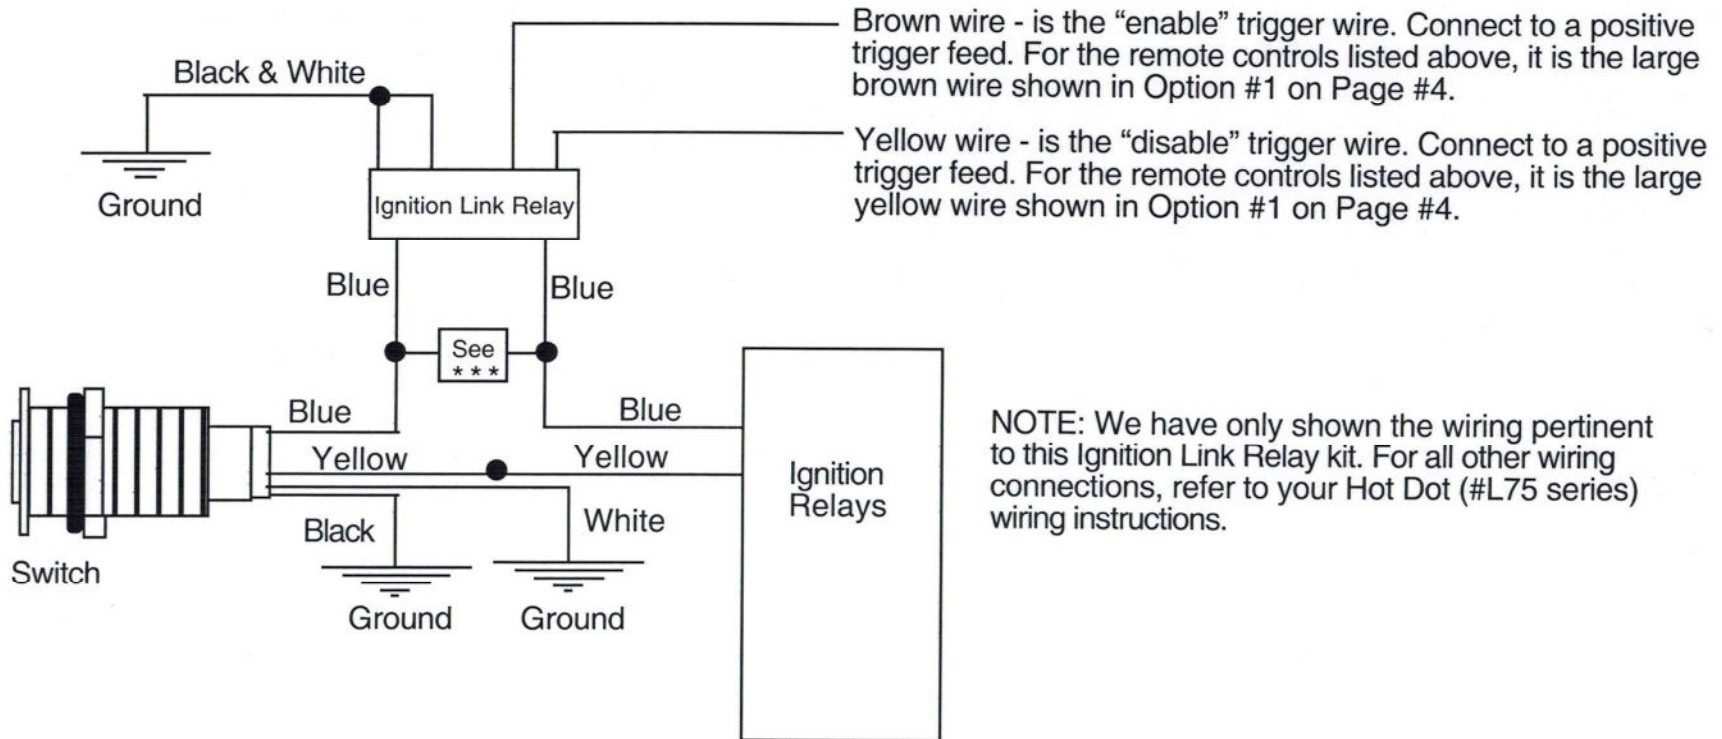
Black & White

Ground

Ignition Link Relay

Brown wire - is the “enable” trigger wire. Connect to a positive trigger feed. For the remote controls listed above, it is the large brown wire shown in Option #1 on Page #4.

Yellow wire - is the “disable” trigger wire. Connect to a positive trigger feed. For the remote controls listed above, it is the large yellow wire shown in Option #1 on Page #4.

Blue

Blue

See
* * *

Blue

Blue

Yellow

Yellow

Black

White

Switch

Ground

Ground

Ignition Relays

NOTE: We have only shown the wiring pertinent to this Ignition Link Relay kit. For all other wiring connections, refer to your Hot Dot (#L75 series) wiring instructions.